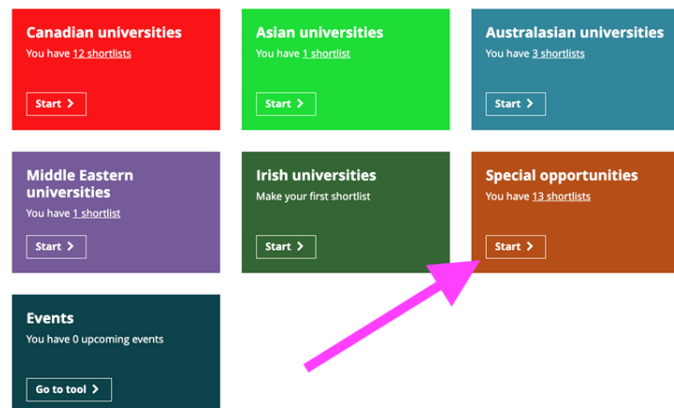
Canadian universities
You have 12 shortlists

Start >

Asian universities
You have 1 shortlist

Start >

Australasian universities
You have 3 shortlists

Start >

Middle Eastern universities
You have 1 shortlist

Start >

Irish universities
Make your first shortlist

Start >

Special opportunities
You have 13 shortlists

Start >

Events
You have 0 upcoming events

Go to tool >